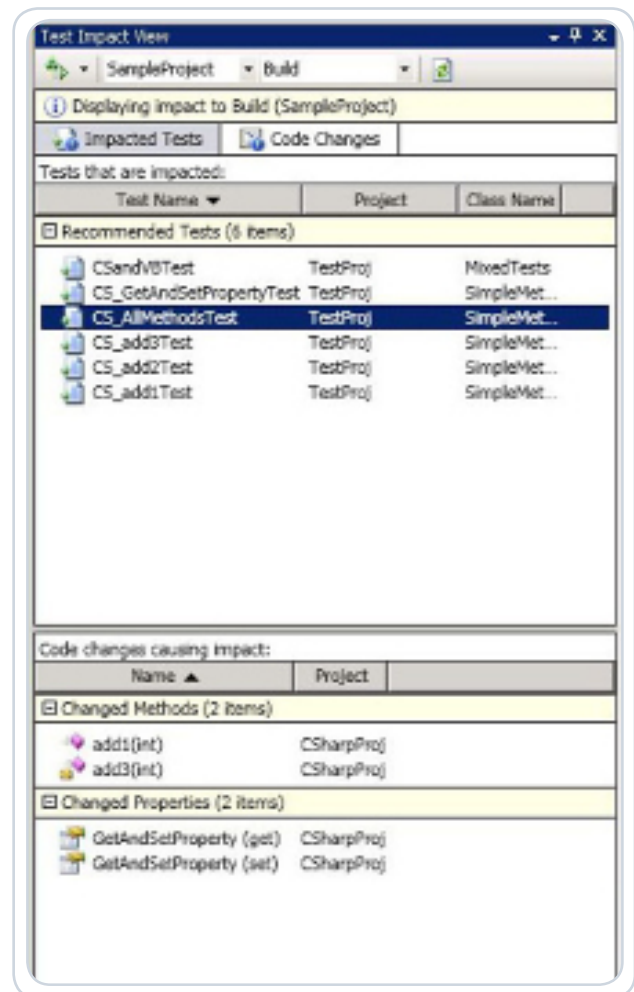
Test Impact View

SampleProject ▾ Build

Displaying impact to Build (SampleProject)

Impacted Tests | Code Changes

Tests that are impacted:

| Test Name ▼ | Project | Class Name |
|---|---|---|
| ⊟ Recommended Tests (6 items) | | |
| CSandVBTest | TestProj | MixedTests |
| CS_GetAndSetPropertyTest | TestProj | SimpleMet... |
| CS_AllMethodsTest | TestProj | SimpleMet... |
| CS_add3Test | TestProj | SimpleMet... |
| CS_add2Test | TestProj | SimpleMet... |
| CS_add1Test | TestProj | SimpleMet... |

Code changes causing impact:

| Name ▲ | Project |
|---|---|
| ⊟ Changed Methods (2 items) | |
| add1(int) | CSharpProj |
| add3(int) | CSharpProj |
| ⊟ Changed Properties (2 items) | |
| GetAndSetProperty (get) | CSharpProj |
| GetAndSetProperty (set) | CSharpProj |